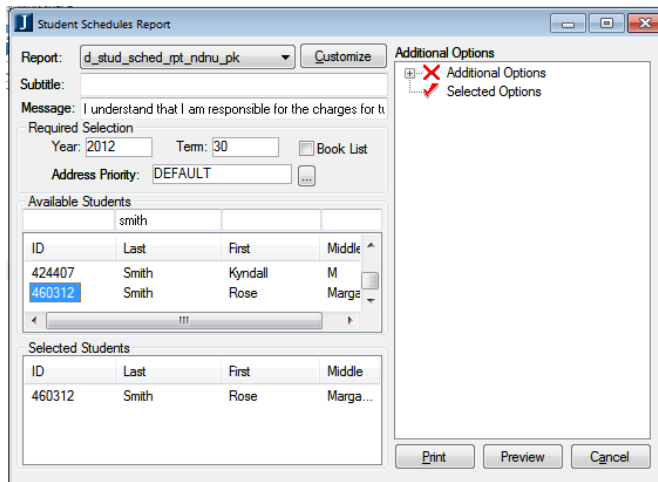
Student Schedules Report

Report: d_stud_sched_rpt_ndnu_pk Customize

Subtitle:

Message: I understand that I am responsible for the charges for tu

Required Selection

Year: 2012 Term: 30 Book List

Address Priority: DEFAULT ...

Available Students

smith

| ID | Last | First | Middle |
|---|---|---|---|
| 424407 | Smith | Kyndall | M |
| 460312 | Smith | Rose | Marga |

Selected Students

| ID | Last | First | Middle |
|---|---|---|---|
| 460312 | Smith | Rose | Marga... |

Additional Options

Additional Options

Selected Options

Print Preview Cancel